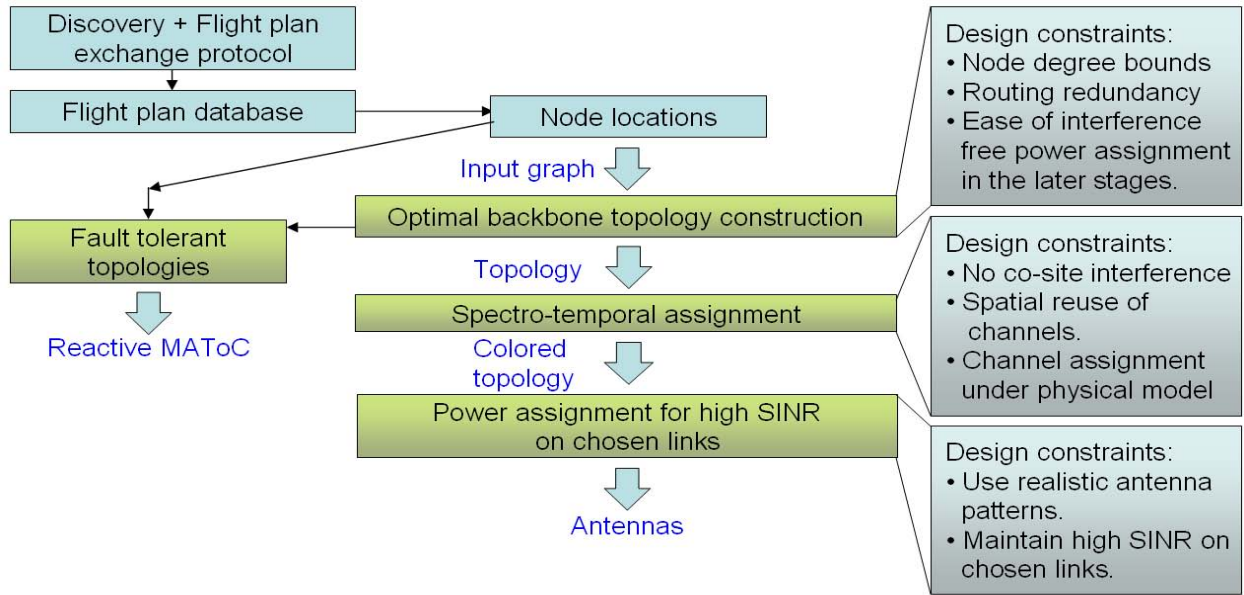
Discovery + Flight plan exchange protocol

Flight plan database

Node locations

Input graph

Optimal backbone topology construction

Fault tolerant topologies

Reactive MAToC

Topology

Spectro-temporal assignment

Colored topology

Power assignment for high SINR on chosen links

Antennas

Design constraints:
• Node degree bounds
• Routing redundancy
• Ease of interference free power assignment in the later stages.

Design constraints:
• No co-site interference
• Spatial reuse of channels.
• Channel assignment under physical model

Design constraints:
• Use realistic antenna patterns.
• Maintain high SINR on chosen links.